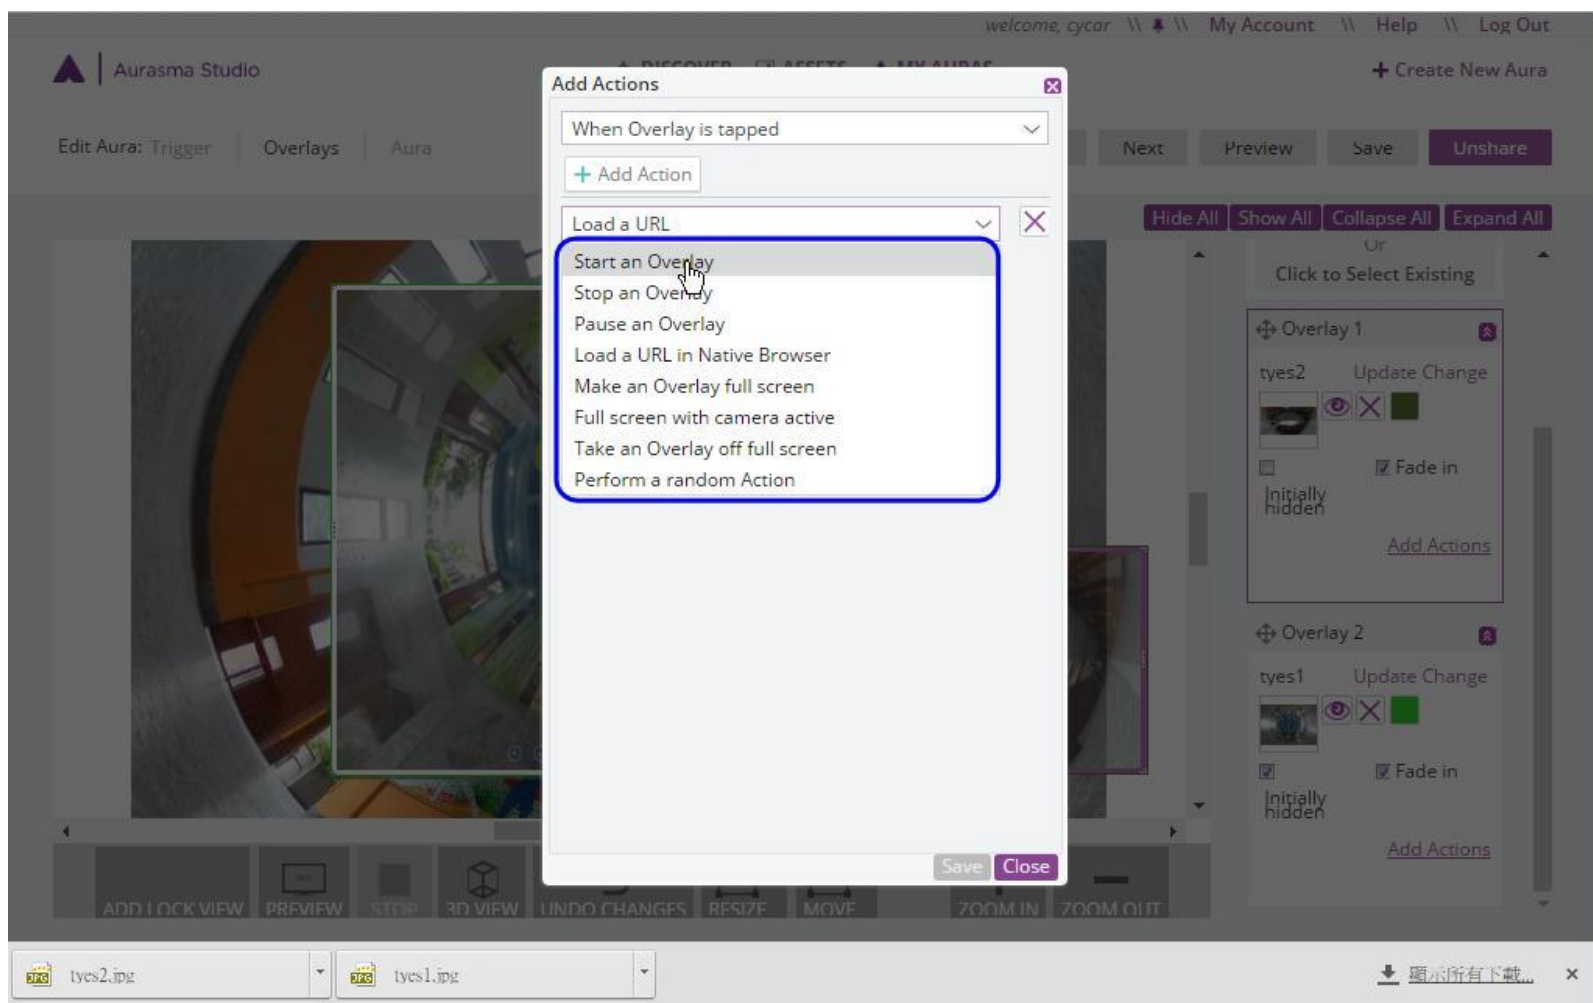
welcome, cycor \\ \\ My Account \\ Help \\ Log Out

Aurasma Studio

+ Create New Aura

Edit Aura: Trigger Overlays Aura

Next Preview Save Unshare

Hide All Show All Collapse All Expand All

Or

Click to Select Existing

Overlay 1

tyes2 Update Change

Fade in

Initially hidden

Add Actions

Overlay 2

tyes1 Update Change

Fade in

Initially hidden

Add Actions

Add Actions

When Overlay is tapped

+ Add Action

Load a URL

Start an Overlay
Stop an Overlay
Pause an Overlay
Load a URL in Native Browser
Make an Overlay full screen
Full screen with camera active
Take an Overlay off full screen
Perform a random Action

Save Close

ADD LOCK VIEW PREVIEW STOP 3D VIEW UNDO CHANGES RESIZE MOVE ZOOM IN ZOOM OUT

tyes2.jpg

tyes1.jpg

顯示所有下載...